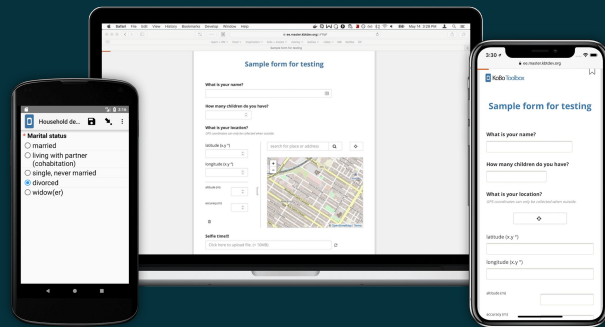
Safari File Edit View History Bookmarks Develop Window Help

Sample form for testing

What is your name?

How many children do you have?

What is your location?

latitude (x.y °)

longitude (x.y °)

altitude (m)

accuracy (m)

Selfie time!!

Click here to upload file. (< 10MB)

Household de...

* Marital status

married

living with partner (cohabitation)

single, never married

divorced

widow(er)

3:30

ee.kobotoolbox.org

KoBoToolbox

Sample form for testing

What is your name?

How many children do you have?

What is your location?

GPS coordinates can only be collected when outside.

latitude (x.y °)

longitude (x.y °)

altitude (m)

accuracy (m)